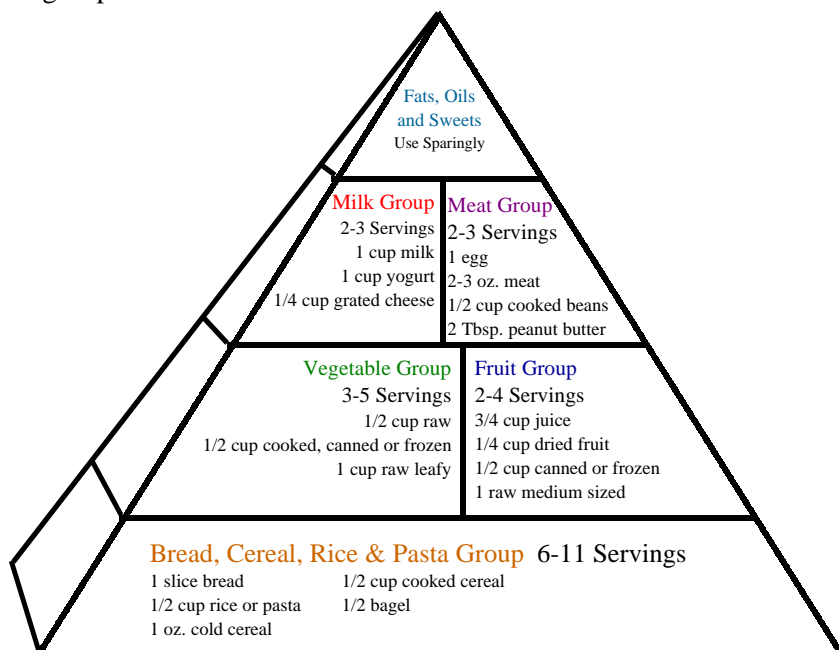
Fats, Oils and Sweets
Use Sparingly

Milk Group
2-3 Servings
1 cup milk
1 cup yogurt
1/4 cup grated cheese

Meat Group
2-3 Servings
1 egg
2-3 oz. meat
1/2 cup cooked beans
2 Tbsp. peanut butter

Vegetable Group
3-5 Servings
1/2 cup raw
1/2 cup cooked, canned or frozen
1 cup raw leafy

Fruit Group
2-4 Servings
3/4 cup juice
1/4 cup dried fruit
1/2 cup canned or frozen
1 raw medium sized

Bread, Cereal, Rice & Pasta Group 6-11 Servings
1 slice bread
1/2 cup rice or pasta
1 oz. cold cereal
1/2 cup cooked cereal
1/2 bagel